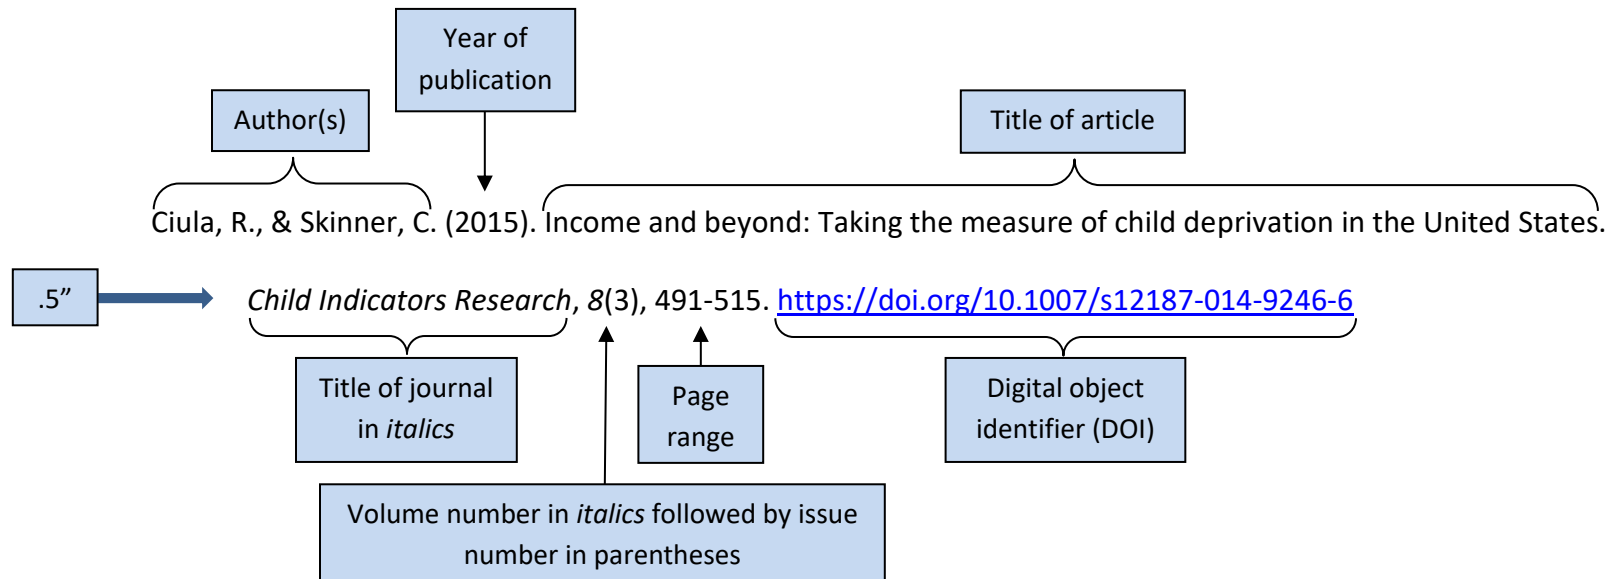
Year of publication

Author(s)

Title of article

Ciula, R., & Skinner, C. (2015). Income and beyond: Taking the measure of child deprivation in the United States.

.5”

*Child Indicators Research*, *8*(3), 491-515. https://doi.org/10.1007/s12187-014-9246-6

Title of journal in *italics*

Page range

Digital object identifier (DOI)

Volume number in *italics* followed by issue number in parentheses